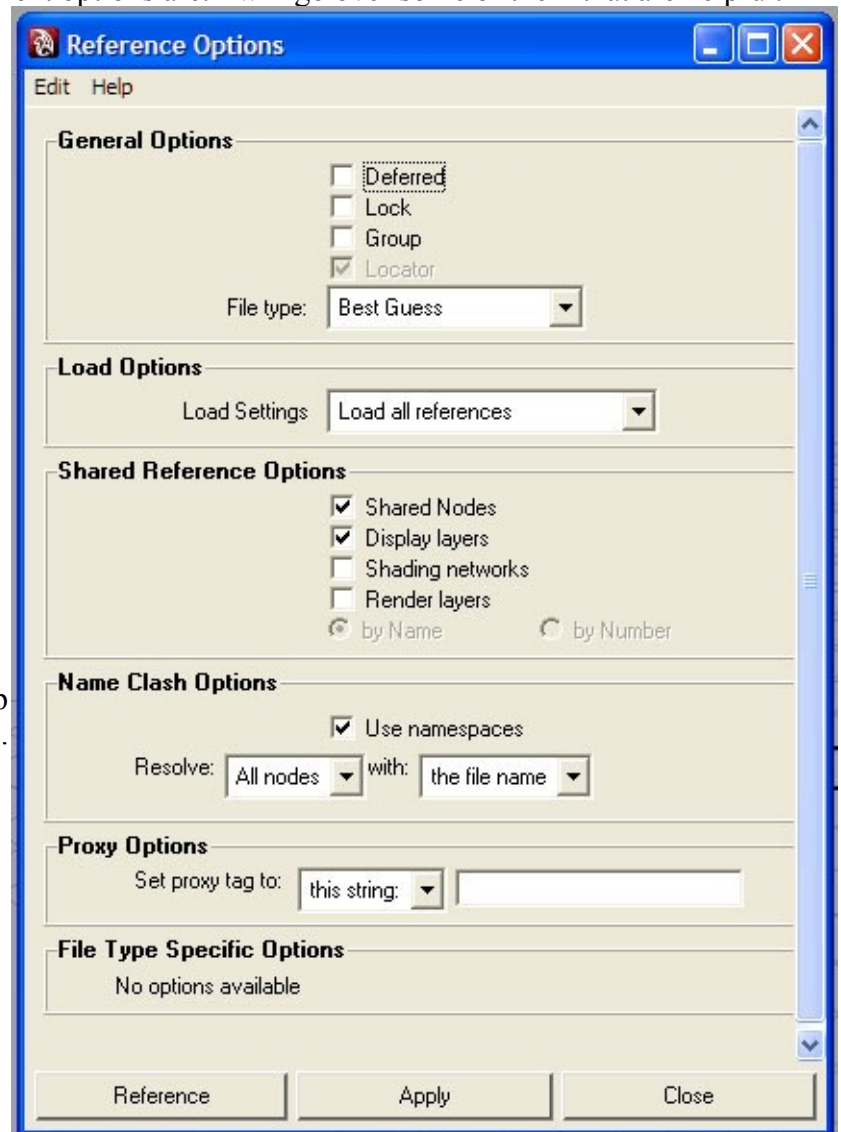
Reference Options

Edit Help

General Options

Deferred
Lock
Group
Locator

File type: Best Guess

Load Options

Load Settings Load all references

Shared Reference Options

Shared Nodes
Display layers
Shading networks
Render layers
by Name by Number

Name Clash Options

Use namespaces

Resolve: All nodes with: the file name

Proxy Options

Set proxy tag to: this string:

File Type Specific Options

No options available

Reference Apply Close